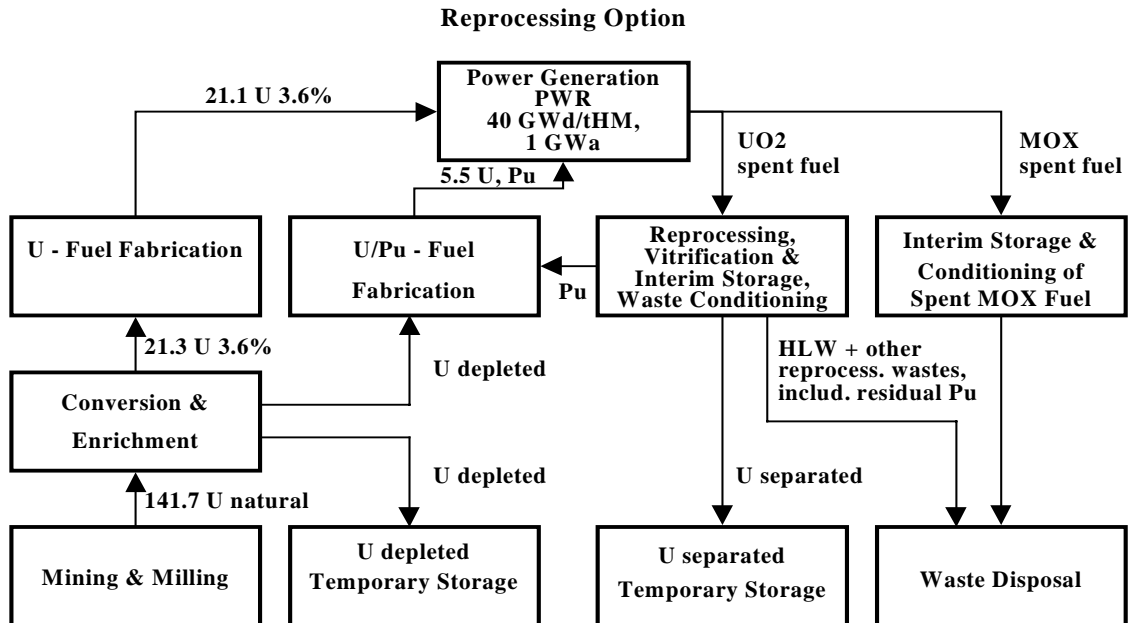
Reprocessing Option

Power Generation
PWR
40 GWd/tHM,
1 GWa

21.1 U 3.6%

5.5 U, Pu

UO2
spent fuel

MOX
spent fuel

U - Fuel Fabrication

U/Pu - Fuel Fabrication

Pu

Reprocessing, Vitrification & Interim Storage, Waste Conditioning

Interim Storage & Conditioning of Spent MOX Fuel

21.3 U 3.6%

U depleted

HLW + other reprocess. wastes, includ. residual Pu

Conversion & Enrichment

U depleted

U separated

141.7 U natural

Mining & Milling

U depleted Temporary Storage

U separated Temporary Storage

Waste Disposal